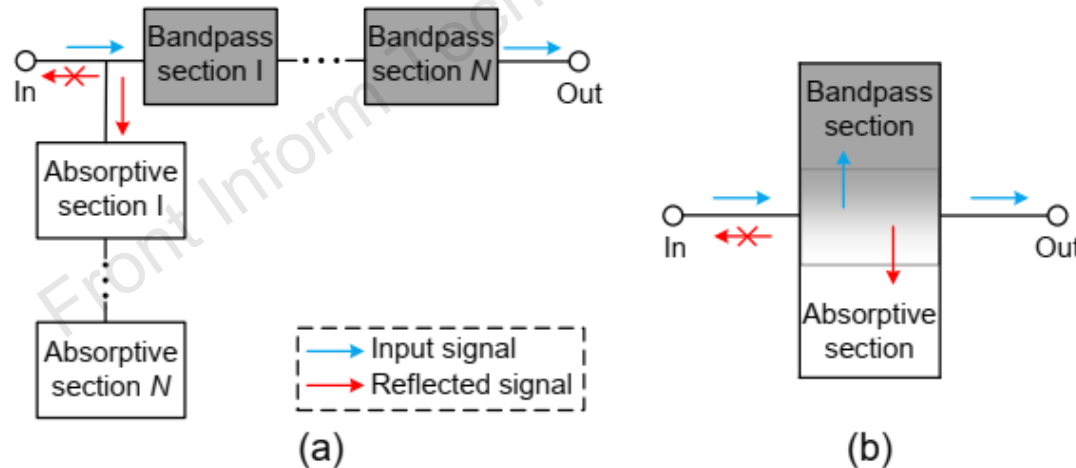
Bandpass section I

Bandpass section *N*

In

Out

Absorptive section I

Absorptive section *N*

Input signal

Reflected signal

(a)

Bandpass section

In

Out

Absorptive section

(b)

Front Inform Tech